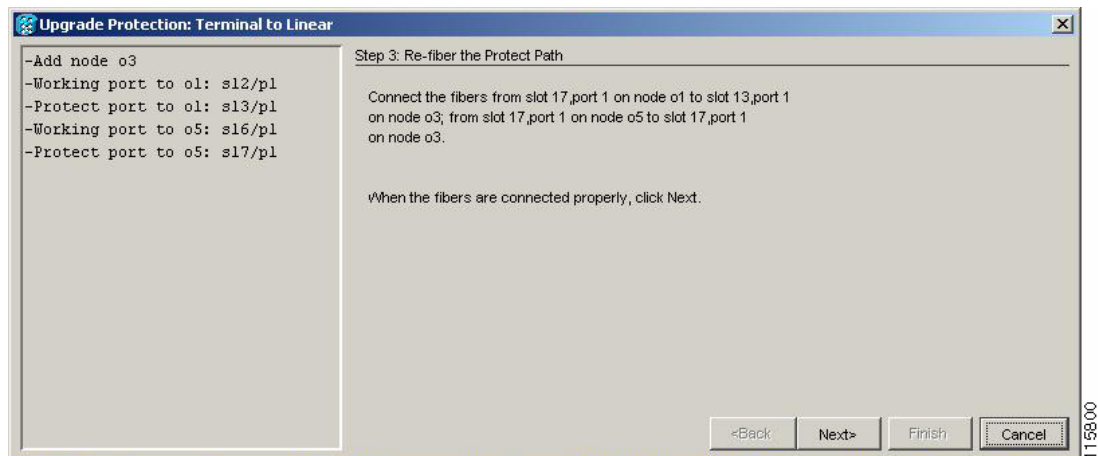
Upgrade Protection: Terminal to Linear

-Add node o3
-Working port to o1: s12/p1
-Protect port to o1: s13/p1
-Working port to o5: s16/p1
-Protect port to o5: s17/p1

Step 3: Re-fiber the Protect Path

Connect the fibers from slot 17,port 1 on node o1 to slot 13,port 1 on node o3; from slot 17,port 1 on node o5 to slot 17,port 1 on node o3.

When the fibers are connected properly, click Next.

<Back Next> Finish Cancel

115800